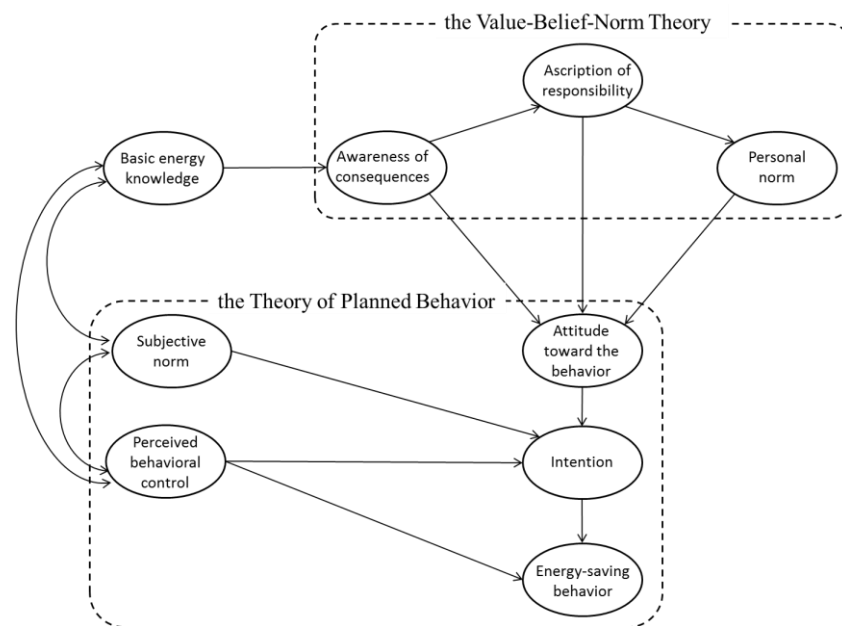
the Value-Belief-Norm Theory

Ascription of responsibility

Basic energy knowledge

Awareness of consequences

Personal norm

the Theory of Planned Behavior

Subjective norm

Attitude toward the behavior

Perceived behavioral control

Intention

Energy-saving behavior